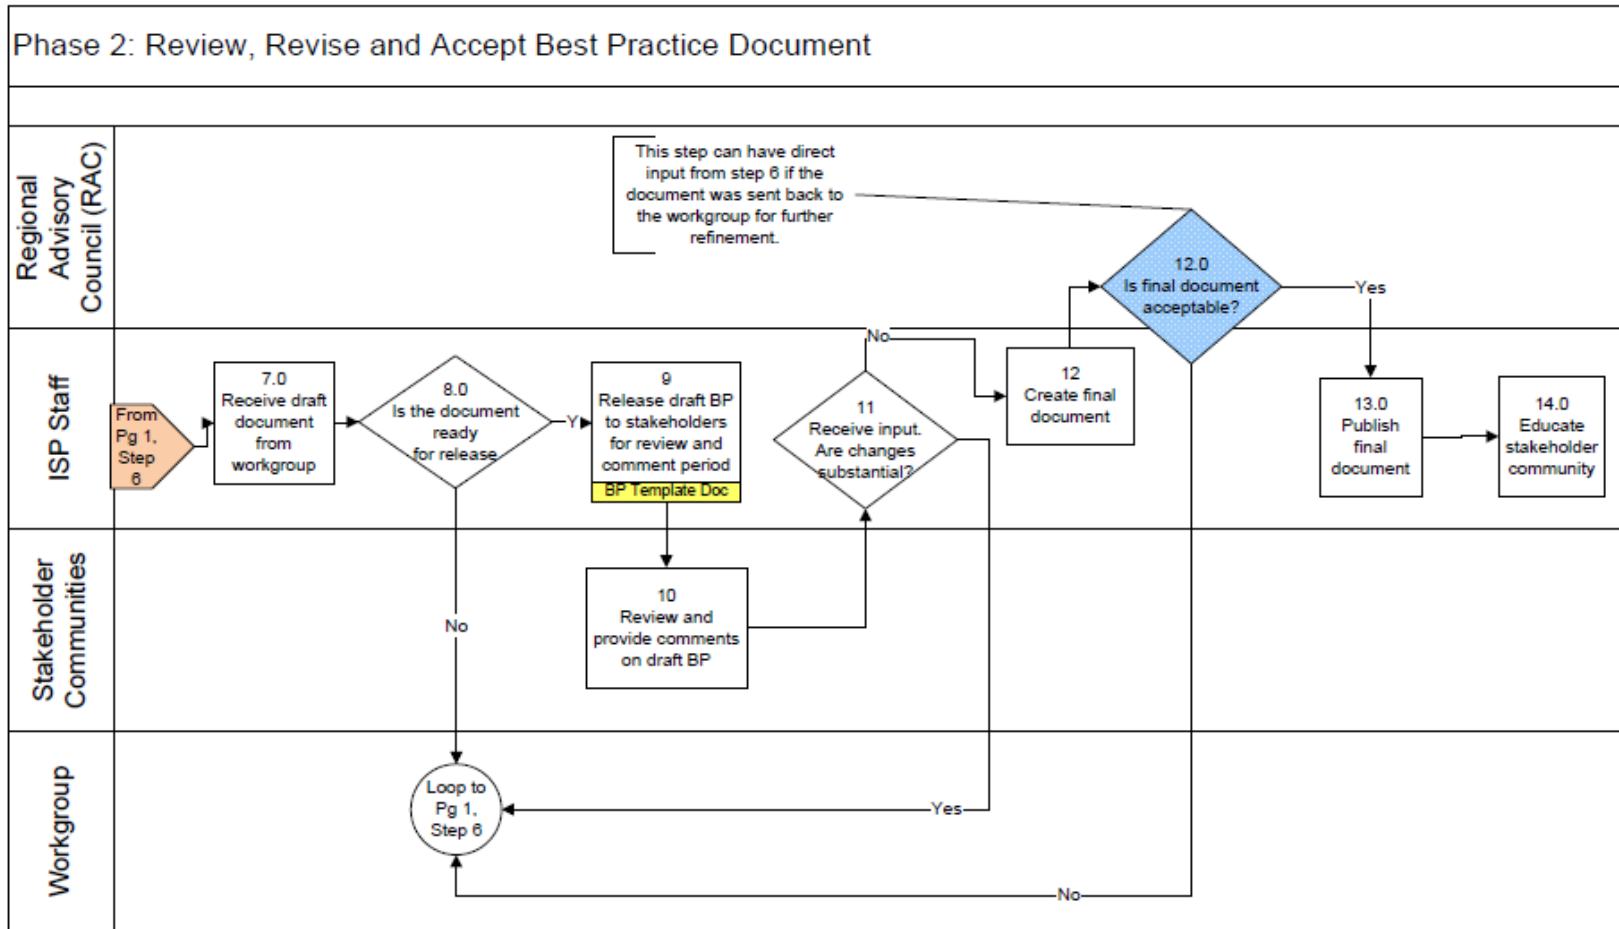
Phase 2: Review, Revise and Accept Best Practice Document

Regional Advisory Council (RAC)

This step can have direct input from step 6 if the document was sent back to the workgroup for further refinement.

12.0
Is final document acceptable?

Yes

ISP Staff

From Pg 1, Step 6

7.0
Receive draft document from workgroup

8.0
Is the document ready for release

Y

9
Release draft BP to stakeholders for review and comment period

BP Template Doc

No

11
Receive input. Are changes substantial?

12
Create final document

13.0
Publish final document

14.0
Educate stakeholder community

Stakeholder Communities

No

10
Review and provide comments on draft BP

Workgroup

Loop to Pg 1, Step 6

Yes

No